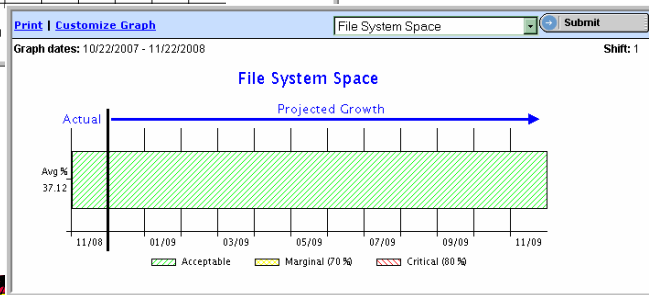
Print | Customize Graph

File System Space

Submit

Graph dates: 10/22/2007 - 11/22/2008

Shift: 1

File System Space

Actual

Projected Growth

Avg %
37.12

11/08
01/09
03/09
05/09
07/09
09/09
11/09

Acceptable
Marginal (70 %)
Critical (80 %)